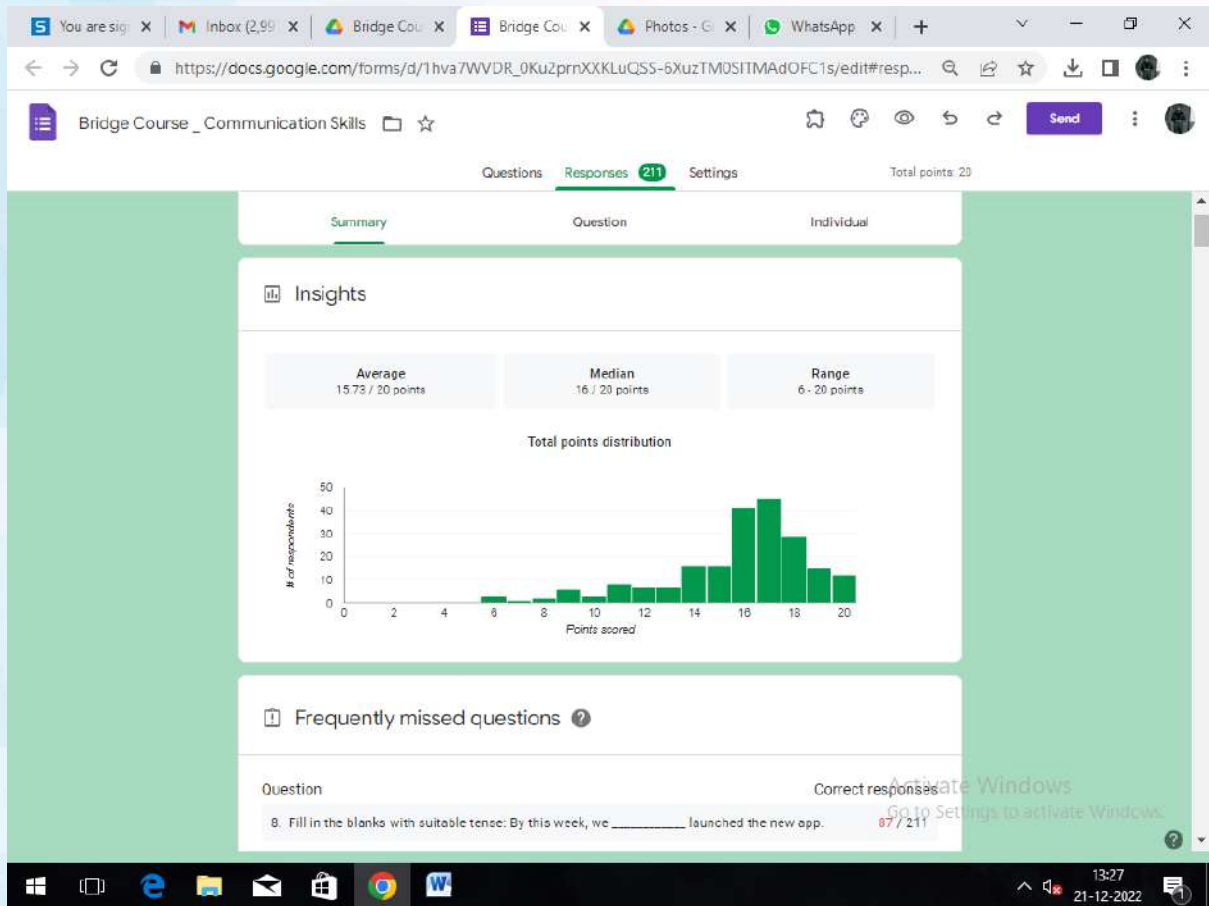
You are sig ×
Inbox (2,99 ×
Bridge Cou ×
Bridge Cou ×
Photos - G ×
WhatsApp ×
+

https://docs.google.com/forms/d/1hva7WVDR_0Ku2prnXXKLuQSS-6XuzTM0SITMAdOFC1s/edit#resp...

Bridge Course _ Communication Skills

Send

Questions Responses 211 Settings Total points: 20

Summary Question Individual

Insights

Average
15.73 / 20 points

Median
16 / 20 points

Range
6 - 20 points

Total points distribution

# of respondents

50
40
30
20
10
0

0 2 4 6 8 10 12 14 16 18 20
Points scored

Frequently missed questions

Question Correct responses

8. Fill in the blanks with suitable tense: By this week, we __________ launched the new app. 87 / 211

Activate Windows
Go to Settings to activate Windows.

13:27
21-12-2022